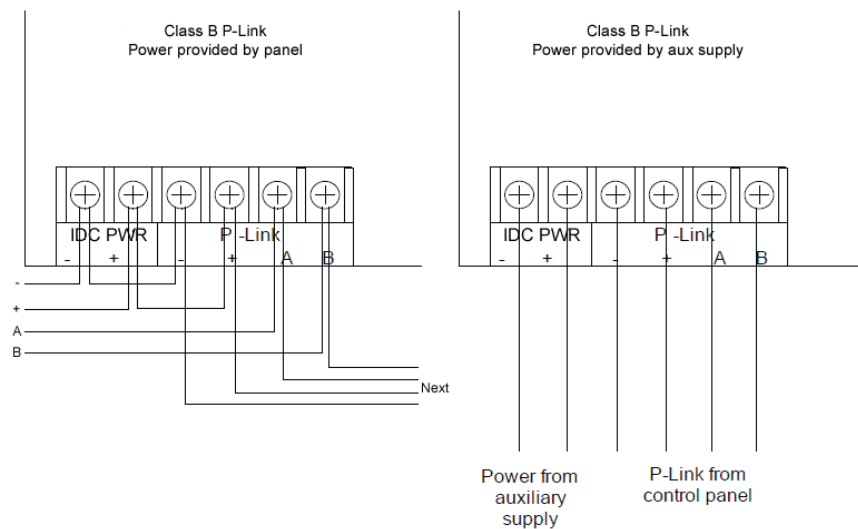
Class B P-Link
Power provided by panel

IDC PWR
- +
P -Link
- + A B

-
+
A
B

Next

Class B P-Link
Power provided by aux supply

IDC PWR
- +
P -Link
- + A B

Power from auxiliary supply

P-Link from control panel